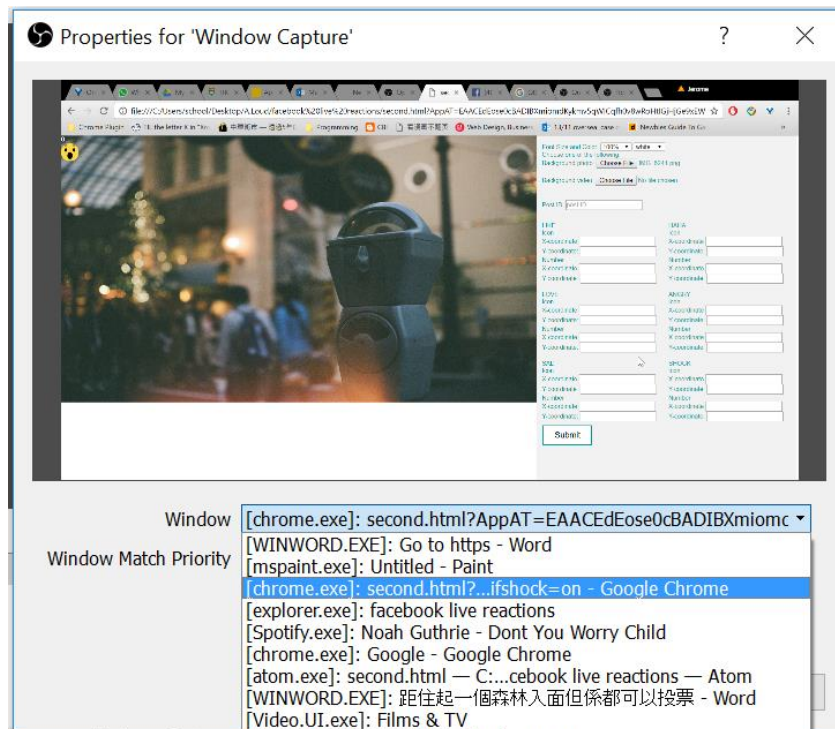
Properties for 'Window Capture'

?

Jerome

file:///C:/Users/school/Desktop/A.Louc/facebook%20live%20reactions/second.html?AppAT=EAACEdEose0cBADIBXmiomdKyknv5qsWCqfh0vBwRoHtIGj-jjGe9s1W

Submit

Window [chrome.exe]: second.html?AppAT=EAACEdEose0cBADIBXmiomc

Window Match Priority

[WINWORD.EXE]: Go to https - Word
[mspaint.exe]: Untitled - Paint
[chrome.exe]: second.html?...ifshock=on - Google Chrome
[explorer.exe]: facebook live reactions
[Spotify.exe]: Noah Guthrie - Dont You Worry Child
[chrome.exe]: Google - Google Chrome
[atom.exe]: second.html — C:...cebook live reactions — Atom
[WINWORD.EXE]: 距住起一個森林入面但係都可以投票 - Word
[Video.UI.exe]: Films & TV